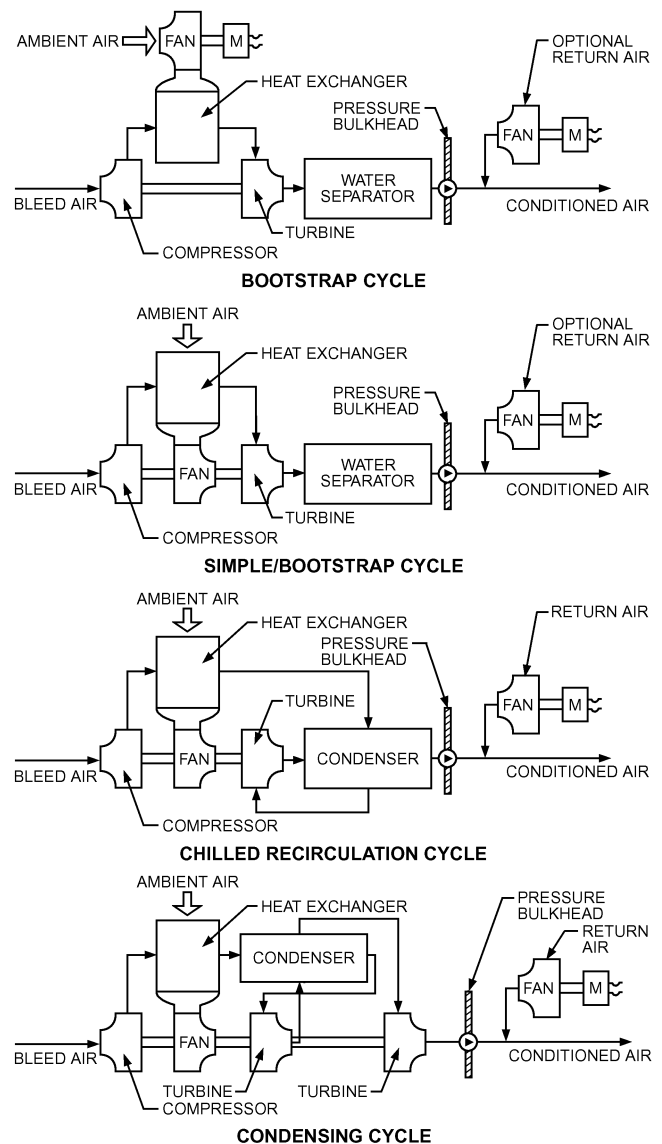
AMBIENT AIR
FAN
M
OPTIONAL RETURN AIR
HEAT EXCHANGER
PRESSURE BULKHEAD
FAN
M
WATER SEPARATOR
BLEED AIR
CONDITIONED AIR
TURBINE
COMPRESSOR
BOOTSTRAP CYCLE

AMBIENT AIR
OPTIONAL RETURN AIR
HEAT EXCHANGER
PRESSURE BULKHEAD
FAN
M
FAN
WATER SEPARATOR
BLEED AIR
CONDITIONED AIR
TURBINE
COMPRESSOR
SIMPLE/BOOTSTRAP CYCLE

AMBIENT AIR
RETURN AIR
HEAT EXCHANGER
PRESSURE BULKHEAD
FAN
M
TURBINE
FAN
CONDENSER
BLEED AIR
CONDITIONED AIR
COMPRESSOR
CHILLED RECIRCULATION CYCLE

AMBIENT AIR
PRESSURE BULKHEAD
HEAT EXCHANGER
RETURN AIR
CONDENSER
FAN
M
FAN
BLEED AIR
CONDITIONED AIR
TURBINE
TURBINE
COMPRESSOR
CONDENSING CYCLE